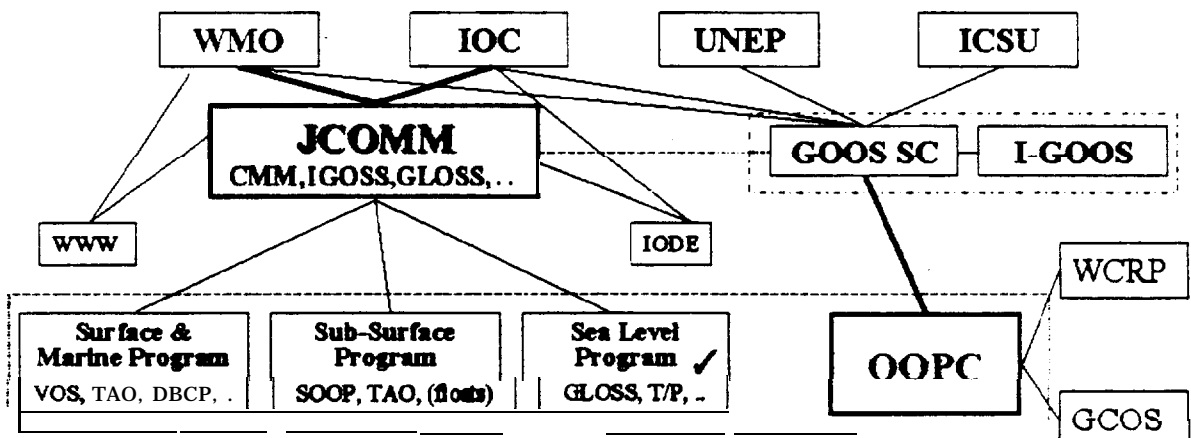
WMO

IOC

UNEP

ICSU

JCOMM
CMM,IGOSS,GLOSS,..

GOOS SC

I-GOOS

WWW

IODE

WCRP

Surface & Marine Program
VOS, TAO, DBCP, .

Sub-Surface Program
SOOP, TAO, (floats)

Sea Level Program ✓
GLOSS, T/P, ..

OOPC

GCOS